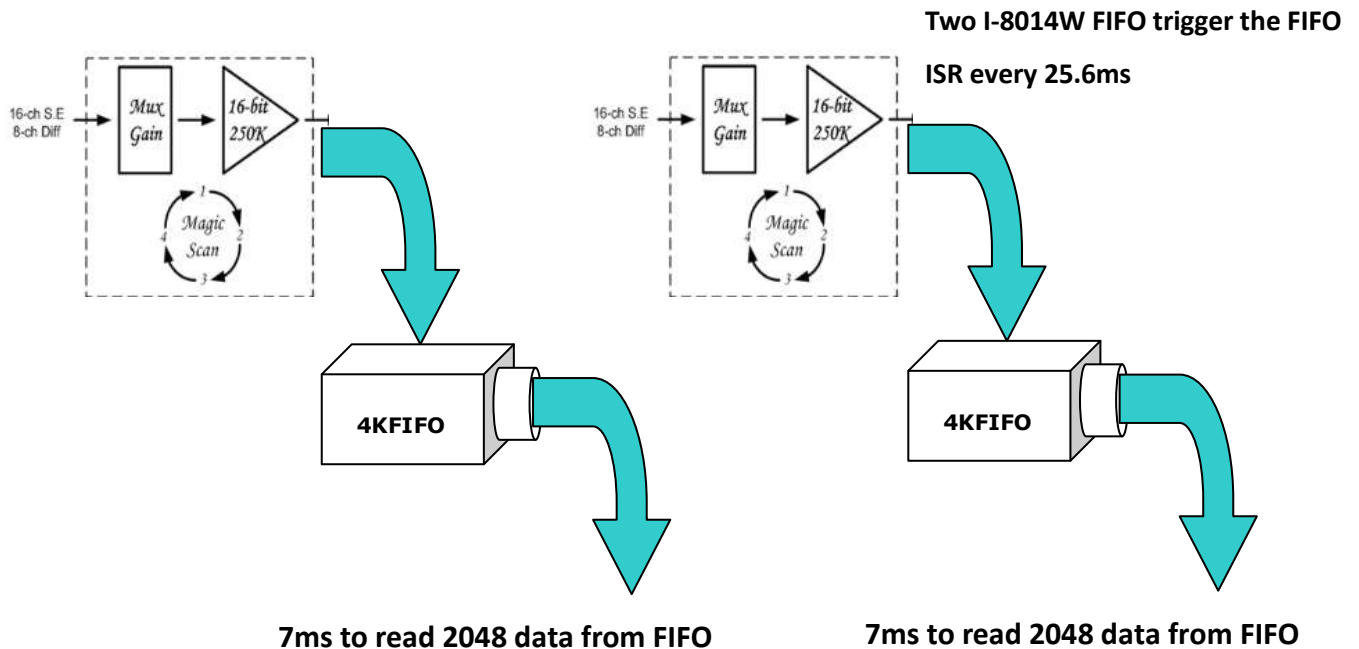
Two I-8014W FIFO trigger the FIFO

ISR every 25.6ms

16-ch S.E
8-ch Diff

Mux
Gain

16-bit
250K

1
2
3
4
Magic
Scan

4KFIFO

7ms to read 2048 data from FIFO

16-ch S.E
8-ch Diff

Mux
Gain

16-bit
250K

1
2
3
4
Magic
Scan

4KFIFO

7ms to read 2048 data from FIFO